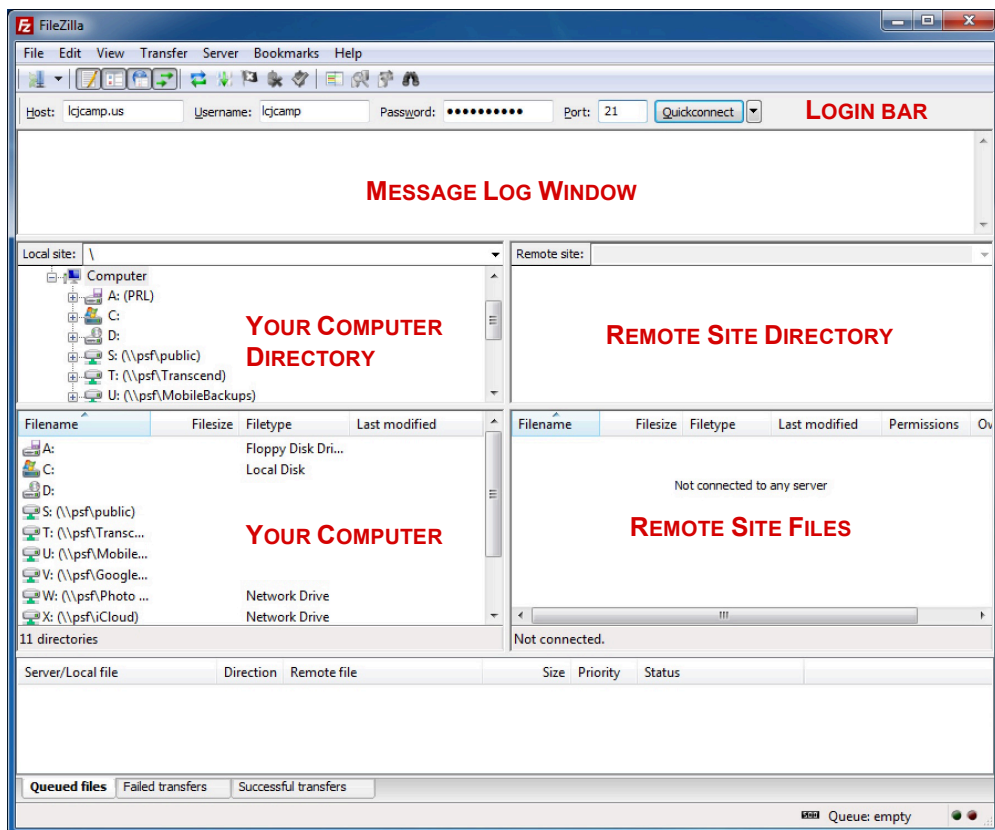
FileZilla

File Edit View Transfer Server Bookmarks Help

Host: lcjcamp.us Username: lcjcamp Password: •••••••••• Port: 21 Quickconnect

LOGIN BAR

MESSAGE LOG WINDOW

Local site: \

Computer
A: (PRL)
C:
D:
S: (\\psf\public)
T: (\\psf\Transcend)
U: (\\psf\MobileBackups)

YOUR COMPUTER DIRECTORY

Remote site:

REMOTE SITE DIRECTORY

| Filename | Filesize | Filetype | Last modified |
|---|---|---|---|
| A: | | Floppy Disk Dri... | |
| C: | | Local Disk | |
| D: | | | |
| S: (\\psf\public) | | | |
| T: (\\psf\Transc... | | | |
| U: (\\psf\Mobile... | | | |
| V: (\\psf\Google... | | | |
| W: (\\psf\Photo ... | | Network Drive | |
| X: (\\psf\iCloud) | | Network Drive | |

YOUR COMPUTER

11 directories

| Filename | Filesize | Filetype | Last modified | Permissions | Ov |
|---|---|---|---|---|---|

Not connected to any server

REMOTE SITE FILES

III

Not connected.

| Server/Local file | Direction | Remote file | Size | Priority | Status |
|---|---|---|---|---|---|

Queued files Failed transfers Successful transfers

Queue: empty